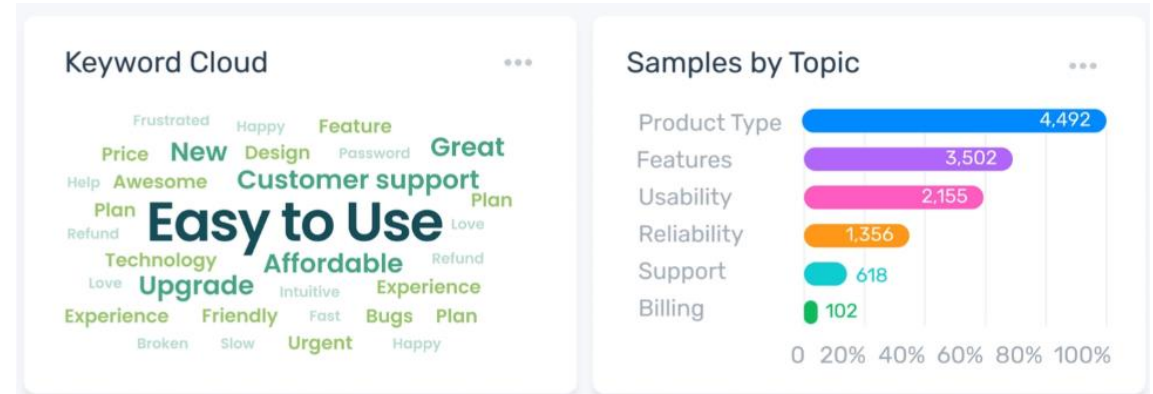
Keyword Cloud

Frustrated Happy Feature
Price New Design Password Great
Help Awesome Customer support
Plan Plan
Refund Easy to Use Love
Technology Affordable Refund
Love Upgrade Intuitive Experience
Experience Friendly Fast Bugs Plan
Broken Slow Urgent Happy

Samples by Topic

| | |
|---|---|
| Product Type | 4,492 |
| Features | 3,502 |
| Usability | 2,155 |
| Reliability | 1,356 |
| Support | 618 |
| Billing | 102 |

0 20% 40% 60% 80% 100%